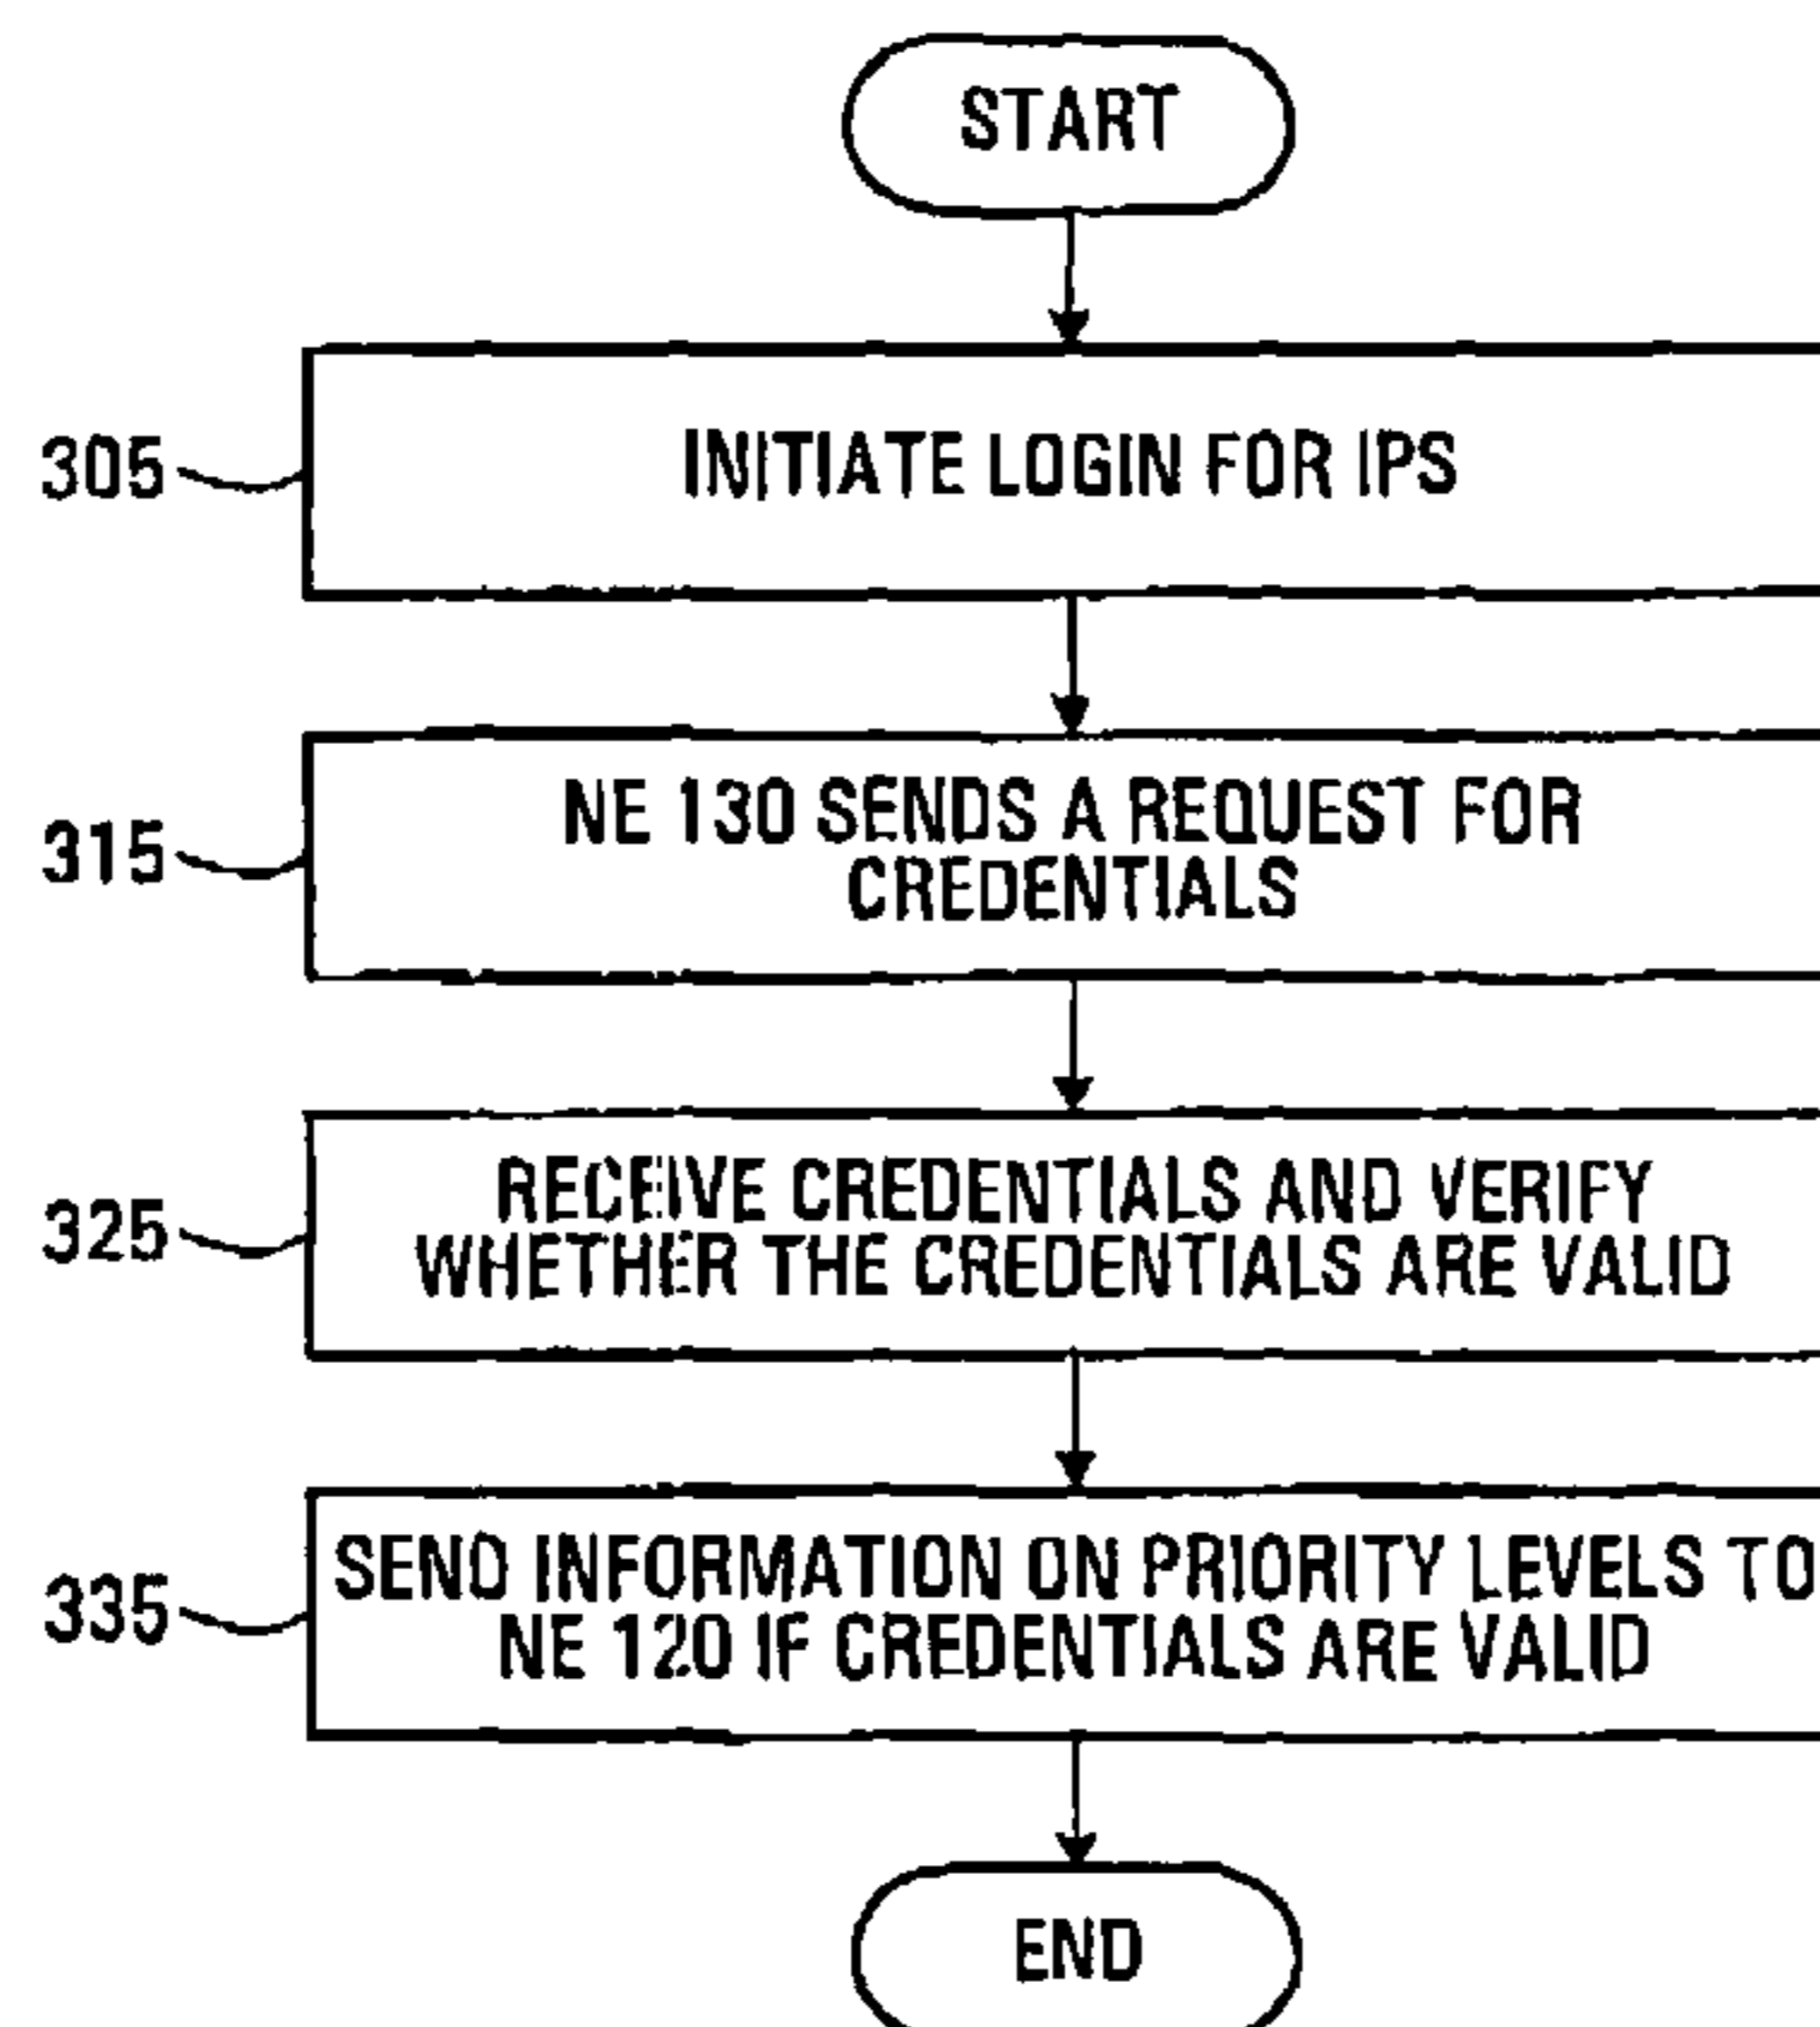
START

305

INITIATE LOGIN FOR IPS

315

NE 130 SENDS A REQUEST FOR CREDENTIALS

325

RECEIVE CREDENTIALS AND VERIFY WHETHER THE CREDENTIALS ARE VALID

335

SEND INFORMATION ON PRIORITY LEVELS TO NE 120 IF CREDENTIALS ARE VALID

END